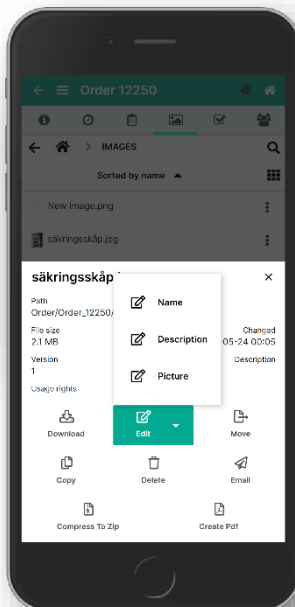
Order 12250

IMAGES

Sorted by name

New image.png

säkringsskåp.jpg

säkringsskåp.j

Path
Order/Order_12250/

File size
2.1 MB

Changed
05-24 00:05

Version
1

Description

Usage rights

Name

Description

Picture

Download

Edit

Move

Copy

Delete

Email

Compress To Zip

Create Pdf